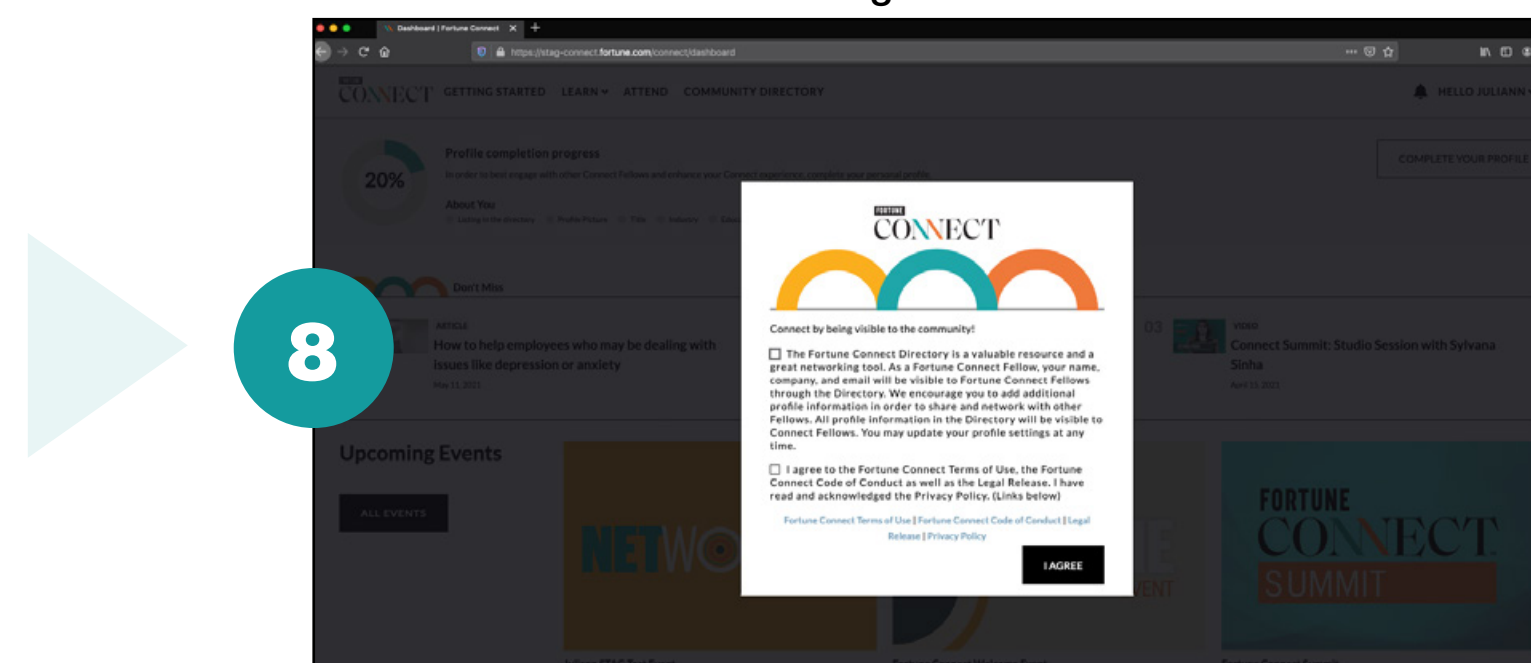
8

Dashboard | Fortune Connect

https://stag-connect.fortune.com/connect/dashboard

CONNECT GETTING STARTED LEARN ATTEND COMMUNITY DIRECTORY

HELLO JULIANN

20%

Profile completion progress

In order to best engage with other Connect Fellows and enhance your Connect experience, complete your personal profile.

About You

COMPLETE YOUR PROFILE

Don't Miss

ARTICLE

How to help employees who may be dealing with issues like depression or anxiety

May 11, 2021

03

VIDEO

Connect Summit: Studio Session with Sylvana Sinha

April 13, 2021

Upcoming Events

ALL EVENTS

FORTUNE
CONNECT

Connect by being visible to the community!

The Fortune Connect Directory is a valuable resource and a great networking tool. As a Fortune Connect Fellow, your name, company, and email will be visible to Fortune Connect Fellows through the Directory. We encourage you to add additional profile information in order to share and network with other Fellows. All profile information in the Directory will be visible to Connect Fellows. You may update your profile settings at any time.

I agree to the Fortune Connect Terms of Use, the Fortune Connect Code of Conduct as well as the Legal Release. I have read and acknowledged the Privacy Policy. (Links below)

Fortune Connect Terms of Use | Fortune Connect Code of Conduct | Legal Release | Privacy Policy

I AGREE

NETWO

VENT

FORTUNE
CONNECT
SUMMIT